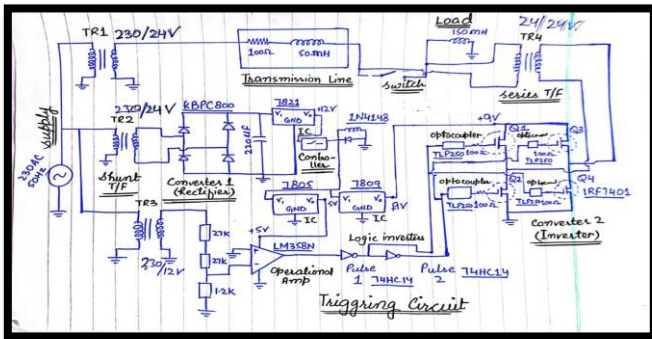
TR1 230/24V
100Ω 50mH
Transmission Line
Load 150mH
24/24V TR4
switch
series T/F
230AC 50Hz supply
TR2 230/24V KBPC800
7812 +12V
$V_i$ GND $V_o$
IC
Contro-ller
1N4148
220uF
Shunt T/F
Converter 1 (Rectifier)
7805 5V
$V_i$ GND $V_o$ IC
7809 9V
$V_i$ GND $V_o$ IC
+9V
optocoupler
TLP250 100Ω
Q1 100Ω
Q3
optocoupler
TLP250 100Ω
Q2 100Ω
Q4 IRF7401
Converter 2 (Inverter)
TR3
230/12V
27K
27K
1.2K
+5V
LM358N
Operational Amp
Logic inverter
Pulse 1 74HC14
Pulse 2 74HC14
Triggring Circuit